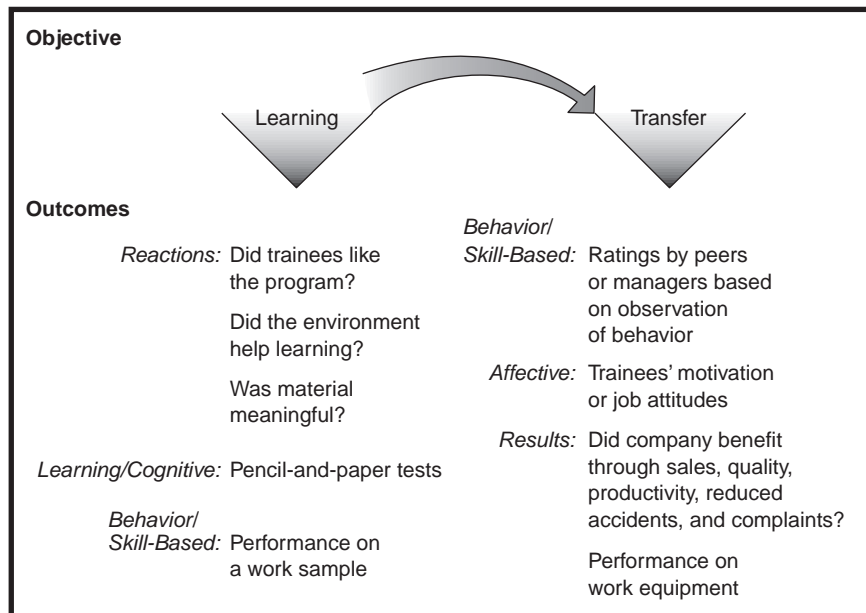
Objective

Learning

Transfer

Outcomes

Reactions: Did trainees like the program?

Did the environment help learning?

Was material meaningful?

Learning/Cognitive: Pencil-and-paper tests

Behavior/ Skill-Based: Performance on a work sample

Behavior/ Skill-Based: Ratings by peers or managers based on observation of behavior

Affective: Trainees' motivation or job attitudes

Results: Did company benefit through sales, quality, productivity, reduced accidents, and complaints?

Performance on work equipment